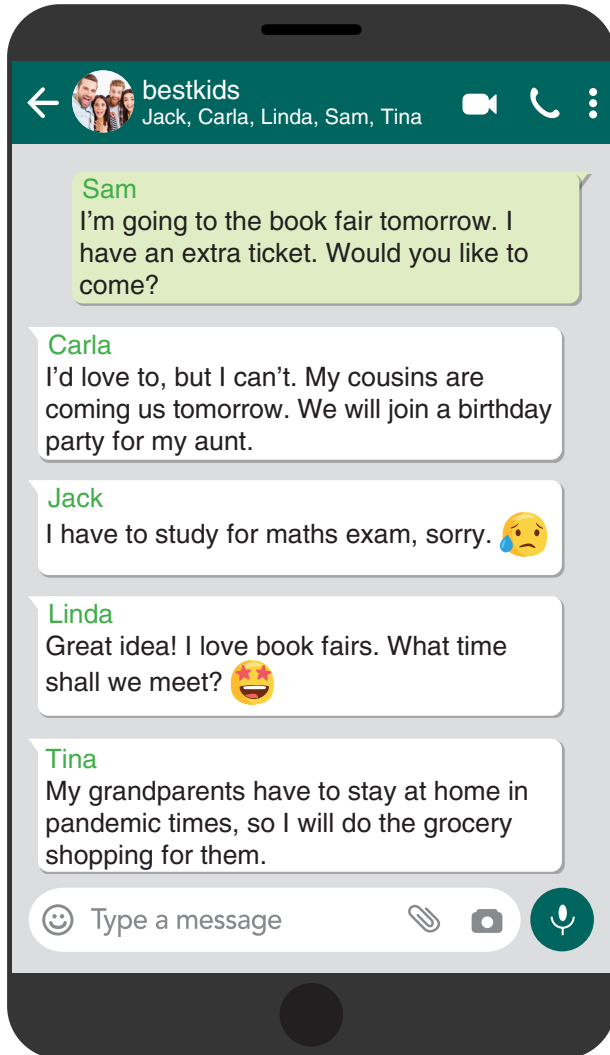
bestkids
Jack, Carla, Linda, Sam, Tina

Sam
I'm going to the book fair tomorrow. I have an extra ticket. Would you like to come?

Carla
I'd love to, but I can't. My cousins are coming us tomorrow. We will join a birthday party for my aunt.

Jack
I have to study for maths exam, sorry.

Linda
Great idea! I love book fairs. What time shall we meet?

Tina
My grandparents have to stay at home in pandemic times, so I will do the grocery shopping for them.

Type a message